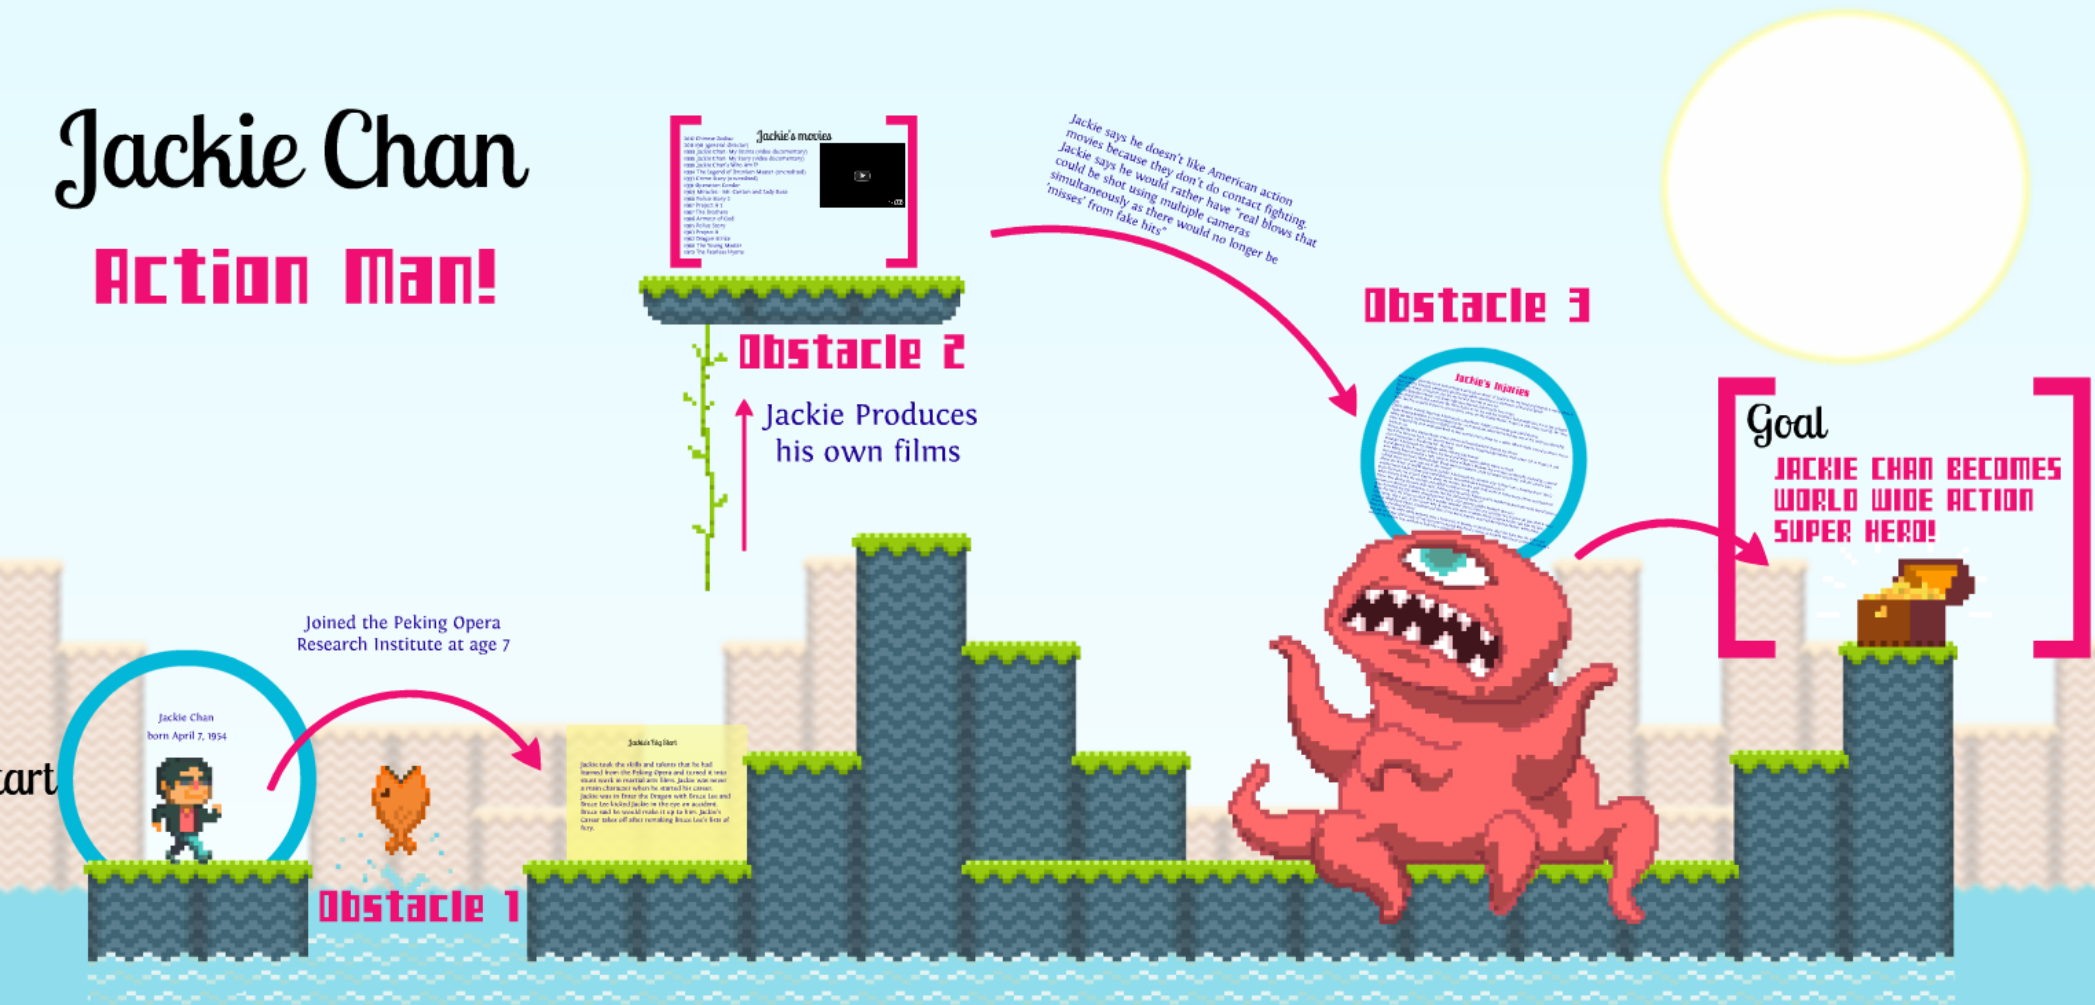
Jackie Chan

Action Man!

Jackie's movies

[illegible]

Obstacle 2

Jackie Produces his own films

Jackie says he doesn't like American action movies because they don't do contact fighting. Jackie says he would rather have "real blows that could be shot using multiple cameras simultaneously as there would no longer be 'misses' from fake hits"

Obstacle 3

Jackie's Injuries

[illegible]

Goal

JACKIE CHAN BECOMES WORLD WIDE ACTION SUPER HERO!

Joined the Peking Opera Research Institute at age 7

Jackie Chan
born April 7, 1954

art

Obstacle 1

Jackie's Big Start

Jackie took the skills and talents that he had learned from the Peking Opera and turned it into stunt work in martial arts films. Jackie was never a main character when he started his career. Jackie was in Enter the Dragon with Bruce Lee and Bruce Lee kicked Jackie in the eye on accident. Bruce said he would make it up to him. Jackie's Career takes off after remaking Bruce Lee's fist of fury.